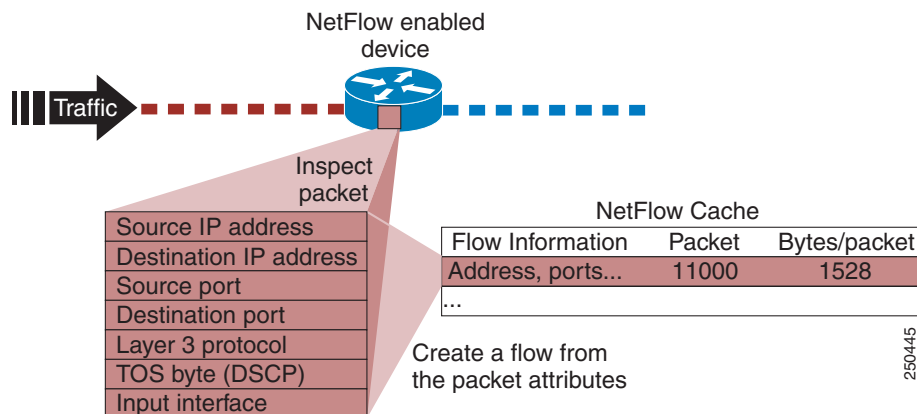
NetFlow enabled device

Traffic

Inspect packet

Source IP address
Destination IP address
Source port
Destination port
Layer 3 protocol
TOS byte (DSCP)
Input interface

NetFlow Cache

| Flow Information | Packet | Bytes/packet |
|---|---|---|
| Address, ports... | 11000 | 1528 |
| ... | | |

Create a flow from the packet attributes

250445